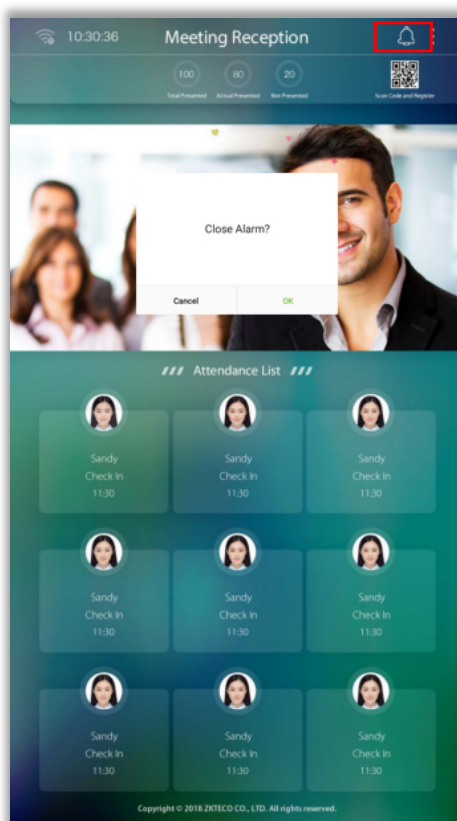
10:30:36 Meeting Reception

100 Total Presented
80 Actual Presented
20 Not Presented
Scan Code and Register

Close Alarm?

Cancel OK

Attendance List

Sandy
Check In
11:30

Sandy
Check In
11:30

Sandy
Check In
11:30

Sandy
Check In
11:30

Sandy
Check In
11:30

Sandy
Check In
11:30

Sandy
Check In
11:30

Sandy
Check In
11:30

Sandy
Check In
11:30

Copyright © 2018 ZKTECO CO., LTD. All rights reserved.